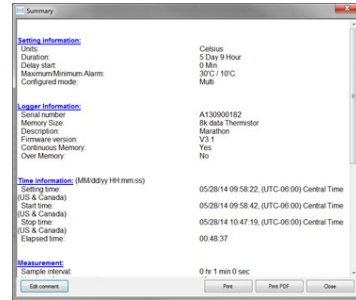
Summary

Setting information:
Units: Celsius
Duration: 5 Day 9 Hour
Delay start: 0 Min
Maximum/Minimum Alarm: 30°C / 10°C
Configured mode: Multi

Logger Information:
Serial number A130900182
Memory Size: 8k data Thermistor
Description: Marathon
Firmware version: V3.1
Continuous Memory: Yes
Over Memory: No

Time information: (MM/dd/yy HH:mm:ss)
Setting time: 05/28/14 09:58:22, (UTC-06:00) Central Time (US & Canada)
Start time: 05/28/14 09:58:42, (UTC-06:00) Central Time (US & Canada)
Stop time: 05/28/14 10:47:19, (UTC-06:00) Central Time (US & Canada)
Elapsed time: 00:48:37

Measurement:
Sample interval: 0 hr 1 min 0 sec

Edit comment Print Print PDF Close